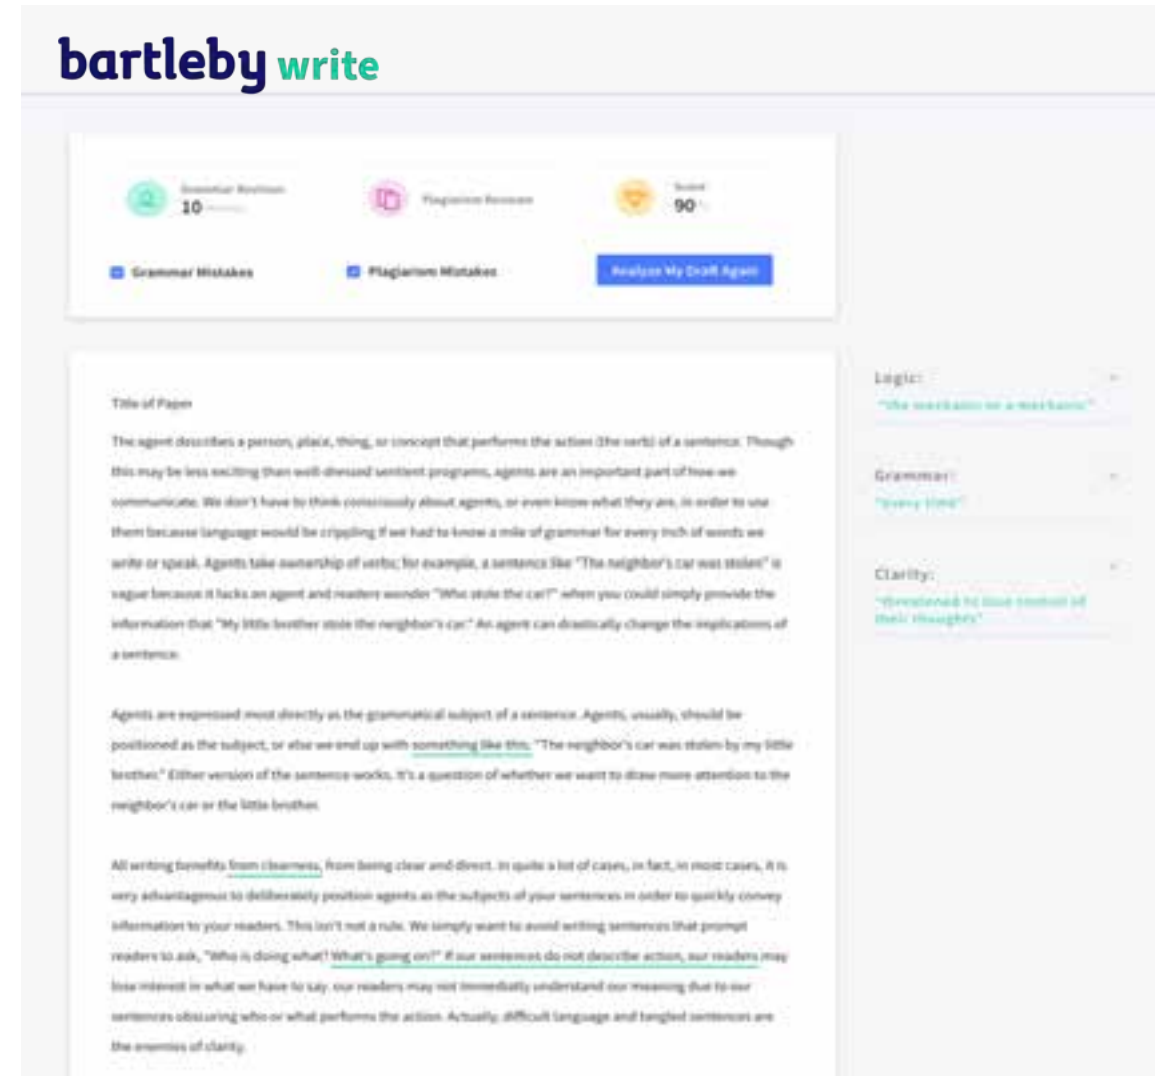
bartleby write

Grammar Revision 10 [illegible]

Plagiarism Revision

Score 90 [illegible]

Grammar Mistakes

Plagiarism Mistakes

Analyze My Draft Again

Title of Paper

The agent describes a person, place, thing, or concept that performs the action (the verb) of a sentence. Though this may be less exciting than well-dressed sentient programs, agents are an important part of how we communicate. We don't have to think consciously about agents, or even know what they are, in order to use them because language would be crippling if we had to know a mile of grammar for every inch of words we write or speak. Agents take ownership of verbs; for example, a sentence like "The neighbor's car was stolen" is vague because it lacks an agent and readers wonder "Who stole the car?" when you could simply provide the information that "My little brother stole the neighbor's car." An agent can drastically change the implications of a sentence.

Agents are expressed most directly as the grammatical subject of a sentence. Agents, usually, should be positioned as the subject, or else we end up with something like this, "The neighbor's car was stolen by my little brother." Either version of the sentence works. It's a question of whether we want to draw more attention to the neighbor's car or the little brother.

All writing benefits from clearness, from being clear and direct. In quite a lot of cases, in fact, in most cases, it is very advantageous to deliberately position agents as the subjects of your sentences in order to quickly convey information to your readers. This isn't not a rule. We simply want to avoid writing sentences that prompt readers to ask, "Who is doing what? What's going on?" If our sentences do not describe action, our readers may lose interest in what we have to say, our readers may not immediately understand our meaning due to our sentences obscuring who or what performs the action. Actually, difficult language and tangled sentences are the enemies of clarity.

Logic:
"the mechanic or a mechanic"

Grammar:
"every time"

Clarity:
"threatened to lose control of their thoughts"